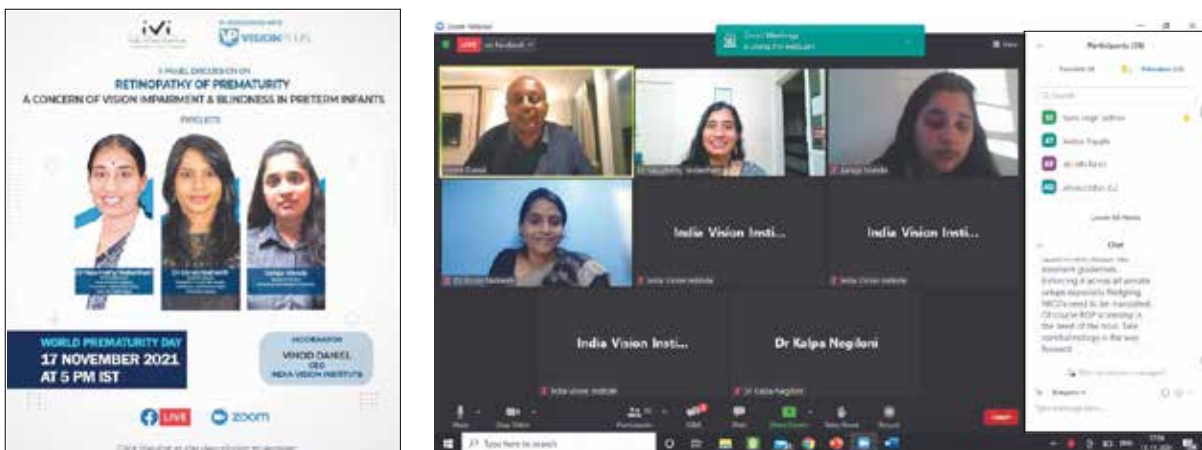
iVI

In association with VISION PLUS

A PANEL DISCUSSION ON
RETINOPATHY OF PREMATURITY
A CONCERN OF VISION IMPAIRMENT & BLINDNESS IN PRETERM INFANTS

PANELISTS

WORLD PREMATURITY DAY
17 NOVEMBER 2021
AT 5 PM IST

MODERATOR
VINOD DANIEL
CEO
INDIA VISION INSTITUTE

LIVE

zoom

Zoom Webinar

LIVE on Facebook

Zoom Meetings

View

India Vision Insti...

India Vision Insti...

India Vision Insti...

Dr Kalpa Negiloni

Dr Kalpa Negiloni

Participants (28)

Chat

Search

Leave All Media

treatment guidelines. Enforcing it across all private urban especially fledgling NICU's need to be mandated. Of course ROP is seeing is the need of the hour. Tele ophthalmology is the way forward.

Type message here...

Mute

Stop Video

Participants

Q&A

Chat

Share Screen

Raise Hand

Record

Leave

Type here to search